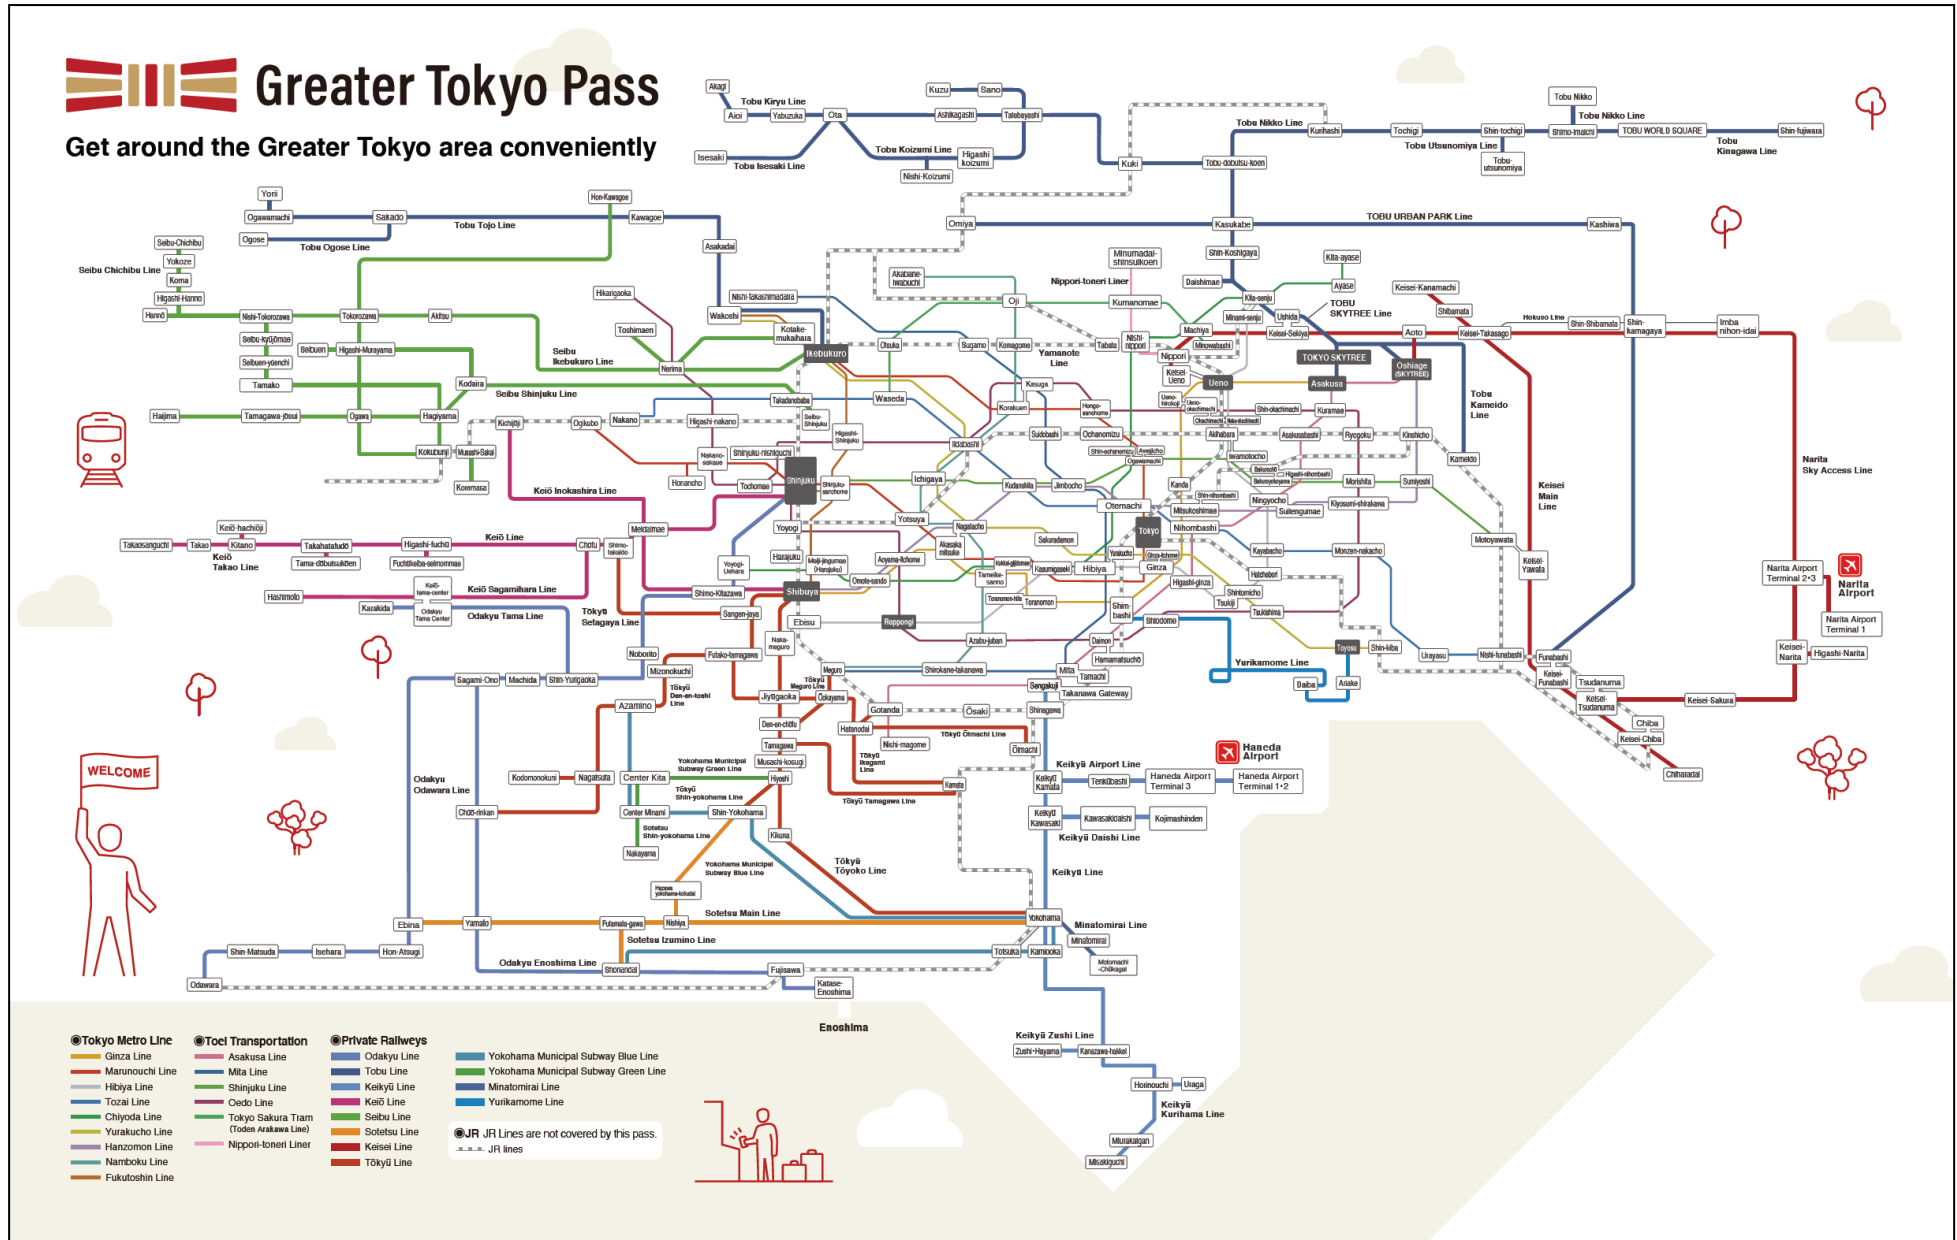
Greater Tokyo Pass
Get around the Greater Tokyo area conveniently

WELCOME

Akagi
Aioi
Tobu Kiryu Line
Yabuzuka
Ota
Kuzu
Sano
Ashikagashi
Tatebayashi
Tobu Koizumi Line
Higashi koizumi
Nishi-Koizumi
Isesaki
Tobu Isesaki Line
Kuki
Tobu Nikko Line
Kurihashi
Tochigi
Tobu Utsunomiya Line
Shin-tochigi
Tobu-utsunomiya
Tobu Nikko
Tobu Nikko Line
Shimo-imaichi
TOBU WORLD SQUARE
Shin-fujiwara
Tobu Kinugawa Line
Tobu-dobutsu-koen
Omiya
Kasukabe
TOBU URBAN PARK Line
Kashiwa

Yorii
Ogawamachi
Sakado
Tobu Tojo Line
Ogose
Tobu Ogose Line
Hon-Kawagoe
Kawagoe
Asakadai
Seibu-Chichibu
Yokoze
Seibu Chichibu Line
Koma
Higashi-Hanno
Hanno
Nishi-Tokorozawa
Tokorozawa
Akitsu
Seibu-kyujomae
Seibuen
Higashi-Murayama
Seibuen-yuenchi
Tamako
Kodaira
Seibu Ikebukuro Line
Seibu Shinjuku Line
Haijima
Tamagawa-josui
Ogawa
Hagiyama
Kokubunji
Musashi-Sakai
Koremasa
Hikarigaoka
Toshimaen
Nerima
Wakoshi
Nishi-takashimadaira
Kotake-mukaihara
Ikebukuro
Akabane-iwabuchi
Minumadai-shinsuikoen
Nippori-toneri Liner
Shin-Koshigaya
Kita-ayase
Ayase
Daishimae
Kita-senju
Kumanomae
Oji
TOBU SKYTREE Line
Keisei-Kanamachi
Shibamata
Hokuso Line
Shin-Shibamata
Shin-kamagaya
Imba nihon-idai
Minami-senju
Ushida
Keisei-Sekiya
Machiya
Minowabashi
Aoto
Keisei-Takasago
Otsuka
Sugamo
Komagome
Tabata
Nishi-nippori
Nippori
Yamanote Line
TOKYO SKYTREE
Oshiage (SKYTREE)
Keisei-Ueno
Ueno
Asakusa
Tobu Kameido Line
Takadanobaba
Waseda
Kasuga
Korakuen
Hongo-sanchome
Ueno-hirokoji
Ueno-okachimachi
Shin-okachimachi
Kuramae
Okachimachi
Naka-okachimachi
Seibu-Shinjuku
Higashi-Shinjuku
Iidabashi
Suidobashi
Ochanomizu
Akihabara
Asakusabashi
Ryogoku
Kinshicho
Kameido
Awajicho
Shin-ochanomizu
Ogawamachi
Iwamotocho
Bakurocho
Higashi-nihombashi
Bakuro-yokoyama
Morishita
Sumiyoshi
Kichijoji
Ogikubo
Nakano
Higashi-nakano
Nakano-sakaue
Shinjuku-nishiguchi
Honancho
Tochomae
Shinjuku
Shinjuku-sanchome
Ichigaya
Kudanshita
Jimbocho
Keio Inokashira Line
Kanda
Shin-nihombashi
Ningyocho
Suitengumae
Kiyosumi-shirakawa
Otemachi
Mitsukoshimae
Nihombashi
Keisei Main Line
Yotsuya
Tokyo
Kayabacho
Monzen-nakacho
Motoyawata
Keisei-Yawata
Narita Sky Access Line
Narita Airport Terminal 2·3
Narita Airport
Narita Airport Terminal 1
Keisei-Narita
Higashi-Narita
Keio-hachioji
Takaosanguchi
Takao
Kitano
Takahatafudo
Higashi-fuchu
Keio Line
Chofu
Meidaimae
Keio Takao Line
Tama-dobutsukoen
Fuchinobe-seimonmae
Shimo-takaido
Yoyogi
Nagatacho
Sakuradamon
Akasaka-mitsuke
Yurakucho
Ginza-itchome
Hatchobori
Keio-tama-center
Keio Sagamihara Line
Harajuku
Meiji-jingumae (Harajuku)
Aoyama-itchome
Kokkai-gijidomae
Kasumigaseki
Hibiya
Ginza
Higashi-ginza
Yoyogi-Uehara
Omote-sando
Tameike-sanno
Toranomon Hills
Toranomon
Shintomicho
Tsukiji
Tsukishima
Hashimoto
Karakida
Odakyu Tama Center
Odakyu Tama Line
Shimo-Kitazawa
Shibuya
Tokyu Setagaya Line
Sangen-jaya
Ebisu
Roppongi
Shim-bashi
Shiodome
Azabu-juban
Daimon
Hamamatsucho
Toyosu
Shin-kiba
Urayasu
Nishi-funabashi
Funabashi
Keisei-Funabashi
Tsudanuma
Keisei-Tsudanuma
Chiba
Keisei-Chiba
Chiharadai
Keisei-Sakura
Yurikamome Line
Daiba
Ariake
Naka-meguro
Noborito
Futako-tamagawa
Mizonokuchi
Tokyu Den-en-toshi Line
Meguro
Tokyu Meguro Line
Shirokane-takanawa
Mita
Tamachi
Sengakuji
Takanawa Gateway
Sagami-Ono
Machida
Shin-Yurigaoka
Jiyugaoka
Ookayama
Gotanda
Osaki
Shinagawa
Azamino
Den-en-chofu
Hatanodai
Nishi-magome
Tokyu Oimachi Line
Oimachi
Tamagawa
Musashi-kosugi
Tokyu Ikegami Line
Kamata
Tokyu Tamagawa Line
Keikyu Airport Line
Haneda Airport
Keikyu Kamata
Tenkubashi
Haneda Airport Terminal 3
Haneda Airport Terminal 1·2
Keikyu Kawasaki
Kawasakidaishi
Kojimashinden
Keikyu Daishi Line
Odakyu Odawara Line
Kodomonokuni
Nagatsuta
Center Kita
Yokohama Municipal Subway Green Line
Hiyoshi
Tokyu Shin-yokohama Line
Chuo-rinkan
Center Minami
Shin-Yokohama
Sotetsu Shin-yokohama Line
Kikuna
Nakayama
Yokohama Municipal Subway Blue Line
Tokyu Toyoko Line
Keikyu Line
Hazawa yokohama-kokudai
Yokohama
Minatomirai Line
Minatomirai
Motomachi-Chukagai
Ebina
Yamato
Futamata-gawa
Nishiya
Sotetsu Main Line
Sotetsu Izumino Line
Shin-Matsuda
Isehara
Hon-Atsugi
Totsuka
Kamiooka
Odakyu Enoshima Line
Shonandai
Fujisawa
Katase-Enoshima
Odawara
Enoshima
Keikyu Zushi Line
Zushi·Hayama
Kanazawa-hakkei
Horinouchi
Uraga
Keikyu Kurihama Line
Miurakaigan
Misakiguchi

Tokyo Metro Line
Ginza Line
Marunouchi Line
Hibiya Line
Tozai Line
Chiyoda Line
Yurakucho Line
Hanzomon Line
Namboku Line
Fukutoshin Line

Toei Transportation
Asakusa Line
Mita Line
Shinjuku Line
Oedo Line
Tokyo Sakura Tram (Toden Arakawa Line)
Nippori-toneri Liner

Private Railweys
Odakyu Line
Tobu Line
Keikyu Line
Keio Line
Seibu Line
Sotetsu Line
Keisei Line
Tokyu Line

Yokohama Municipal Subway Blue Line
Yokohama Municipal Subway Green Line
Minatomirai Line
Yurikamome Line

JR JR Lines are not covered by this pass.
JR lines